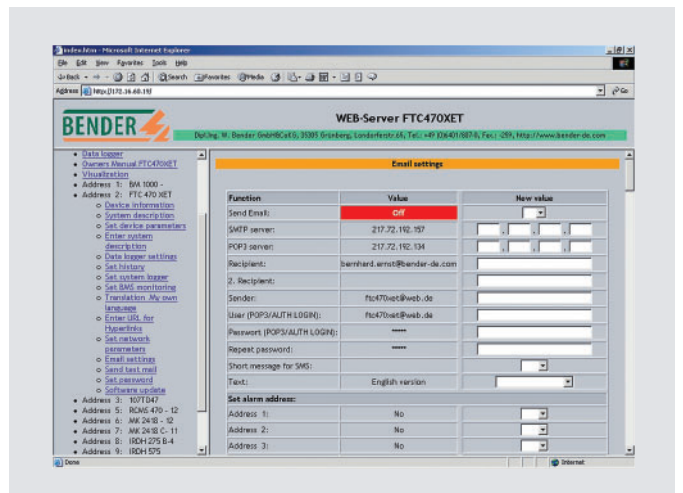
index.htm - Microsoft Internet Explorer

File Edit View Favorites Tools Help

Back Search Favorites Media

Address http://172.16.60.15/ Go

BENDER

WEB-Server FTC470XET

Dipl.Ing. W. Bender GmbH&Co.KG, 35305 Grünberg, Londorferstr.65, Tel.: +49 (0)6401/807-0, Fax: -259, http://www.bender-de.com

- Data logger
- Owners Manual FTC470XET
- Visualization
- Address 1: BM 1000 -
- Address 2: FTC 470 XET
  - Device information
  - System description
  - Set device parameters
  - Enter system description
  - Data logger settings
  - Set history
  - Set system logger
  - Set BMS monitoring
  - Translation .My own language
  - Enter URL for Hyperlinks
  - Set network parameters
  - Email settings
  - Send test mail
  - Set password
  - Software update
- Address 3: 107TD47
- Address 5: RCMS 470 - 12
- Address 6: MK 2418 - 12
- Address 7: MK 2418 C- 11
- Address 8: IRDH 275 B-4
- Address 9: IRDH 575

Email settings

| Function | Value | New value |
|---|---|---|
| Send Email: | Off | |
| SMTP server: | 217.72.192.157 | |
| POP3 server: | 217.72.192.134 | |
| Recipient: | bernhard.ernst@bender-de.com | |
| 2. Recipient: | | |
| Sender: | ftc470xet@web.de | |
| User (POP3/AUTH LOGIN): | ftc470xet@web.de | |
| Password (POP3/AUTH LOGIN): | ***** | |
| Repeat password: | ***** | |
| Short message for SMS: | | |
| Text: | English version | |
| Set alarm address: | | |
| Address 1: | No | |
| Address 2: | No | |
| Address 3: | No | |

Done Internet